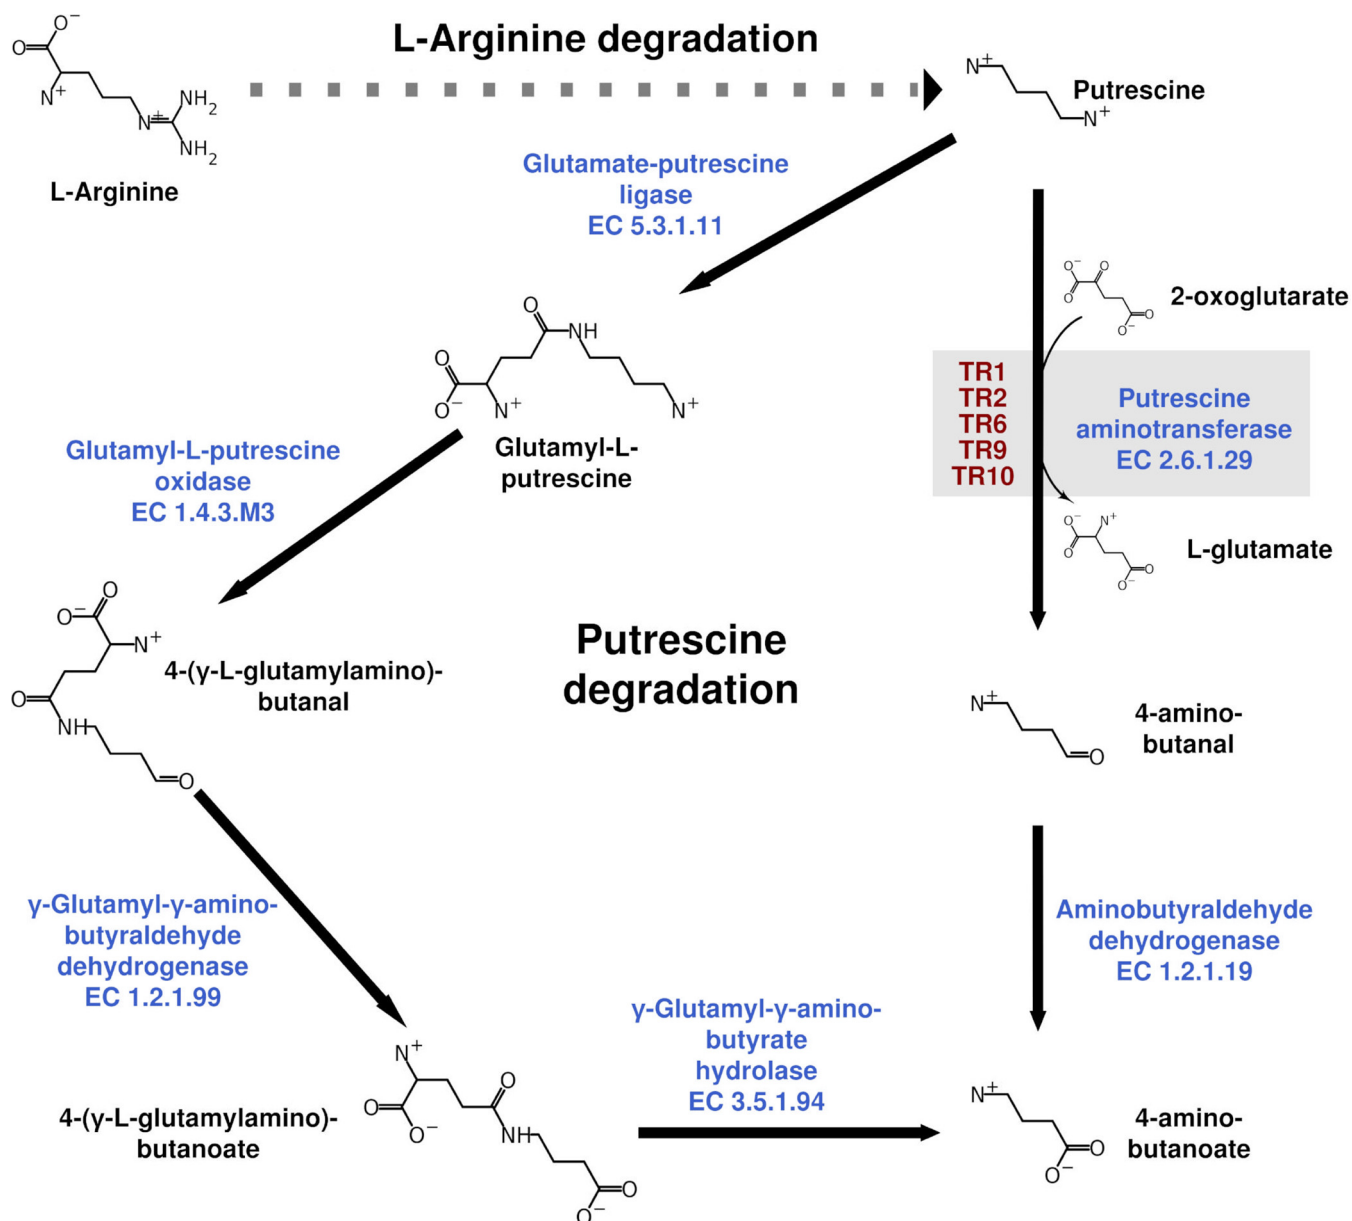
L-Arginine degradation

$O^-$
O
$N^+$
$NH_2$
$N^+$
$NH_2$
L-Arginine

$N^+$
$N^+$
Putrescine

Glutamate-putrescine ligase
EC 5.3.1.11

O
NH
O
$O^-$
$N^+$
$N^+$
Glutamyl-L-putrescine

$O^-$
O
O
$O^-$
O
2-oxoglutarate

TR1
TR2
TR6
TR9
TR10

Putrescine aminotransferase
EC 2.6.1.29

$O^-$
$N^+$
O
O
$O^-$
L-glutamate

Glutamyl-L-putrescine oxidase
EC 1.4.3.M3

$O^-$
O
$N^+$
O
NH
O
4-(γ-L-glutamylamino)-butanal

Putrescine degradation

$N^+$
O
4-amino-butanal

γ-Glutamyl-γ-amino-butyraldehyde dehydrogenase
EC 1.2.1.99

Aminobutyraldehyde dehydrogenase
EC 1.2.1.19

γ-Glutamyl-γ-amino-butyrate hydrolase
EC 3.5.1.94

$N^+$
O
O
$O^-$
NH
O
$O^-$
4-(γ-L-glutamylamino)-butanoate

$N^+$
O
$O^-$
4-amino-butanoate